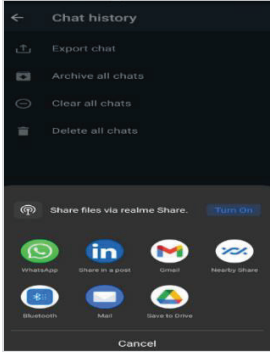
Chat history

Export chat

Archive all chats

Clear all chats

Delete all chats

Share files via realme Share. Turn On

WhatsApp
Share in a post
Gmail
Nearby Share

Bluetooth
Mail
Save to Drive

Cancel